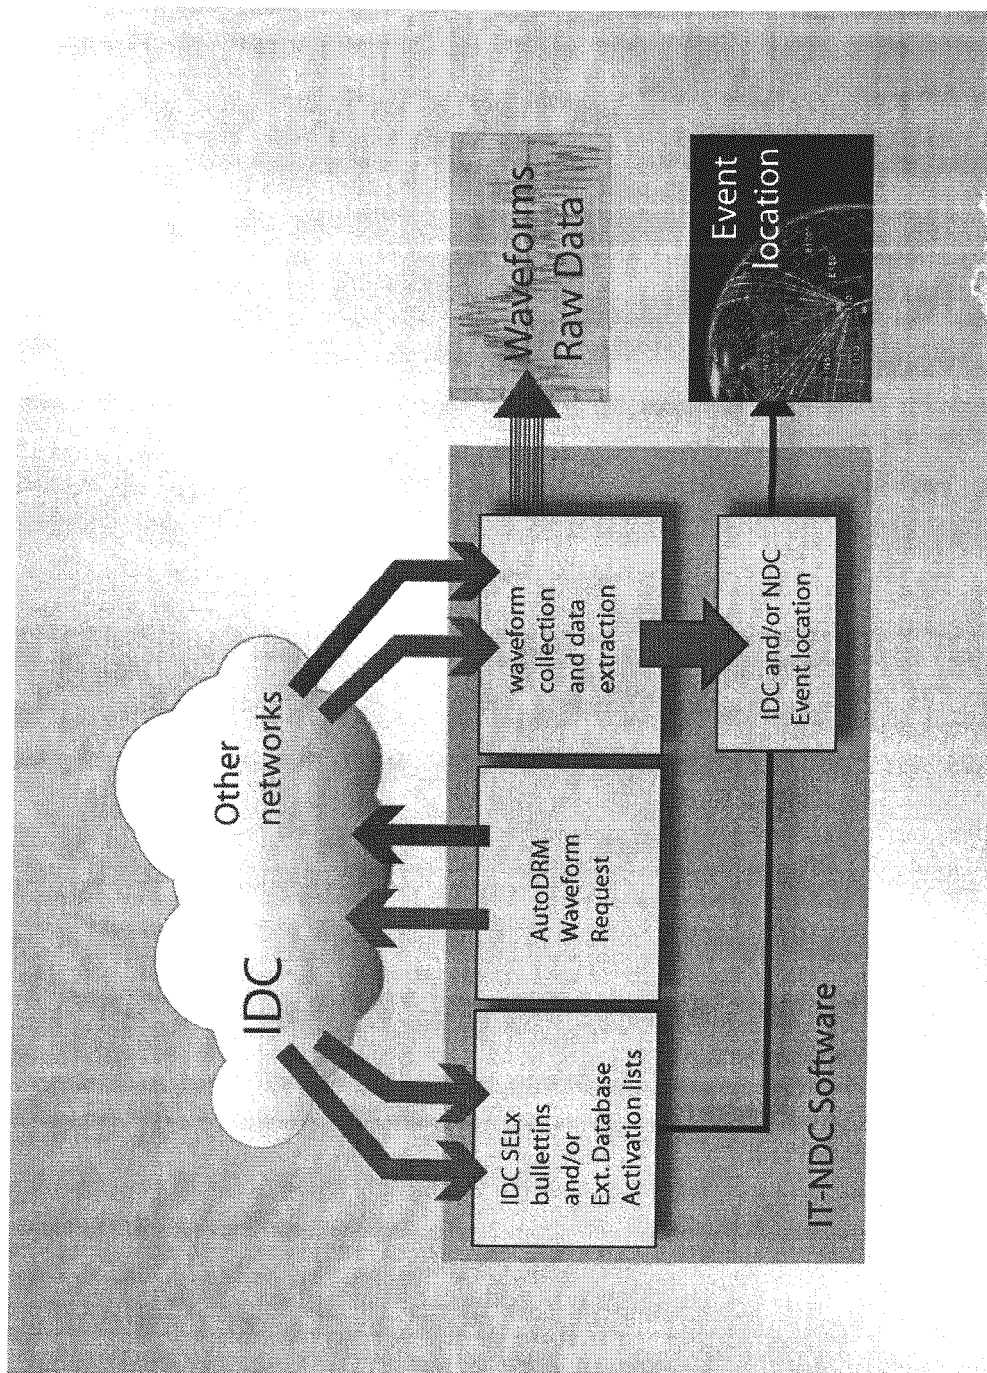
IDC

Other networks

IDC SELx bullettins and/or Ext. Database Activation lists

AutoDRM Waveform Request

waveform collection and data extraction

IDC and/or NDC Event location

IT-NDC Software

Waveforms Raw Data

Event location